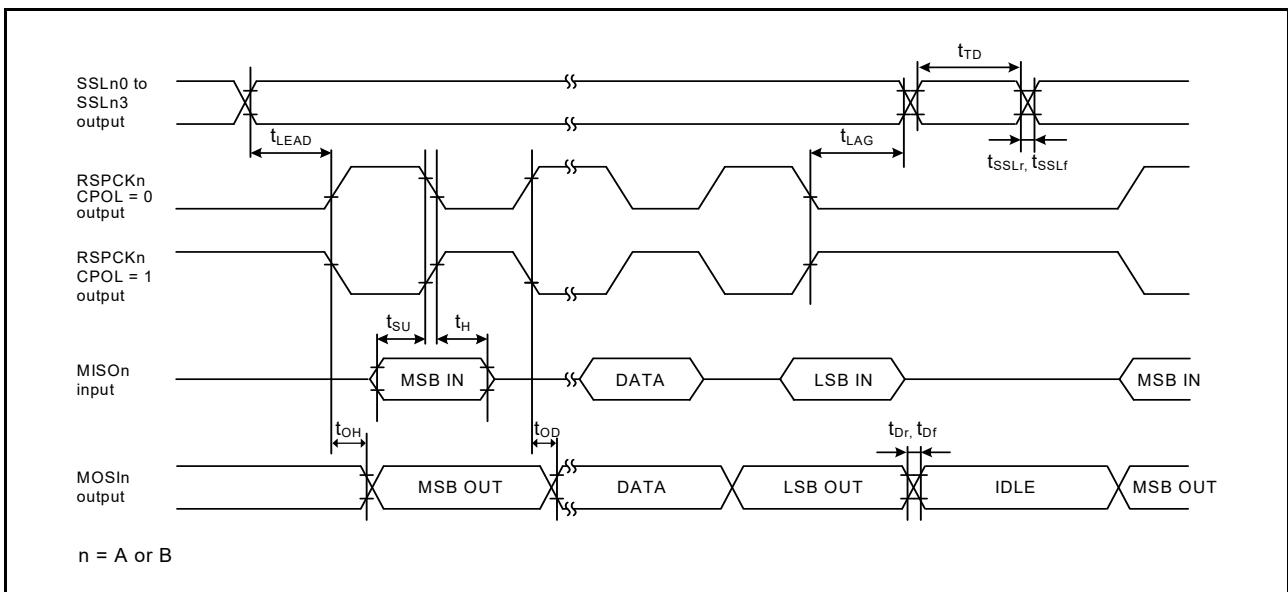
$t_{TD}$

SSLn0 to SSLn3 output

$t_{LEAD}$

$t_{LAG}$

$t_{SSLr}$, $t_{SSLf}$

RSPCKn CPOL = 0 output

RSPCKn CPOL = 1 output

$t_{SU}$

$t_{H}$

MISOn input

MSB IN

DATA

LSB IN

MSB IN

$t_{OH}$

$t_{OD}$

$t_{Dr}$, $t_{Df}$

MOSIn output

MSB OUT

DATA

LSB OUT

IDLE

MSB OUT

n = A or B